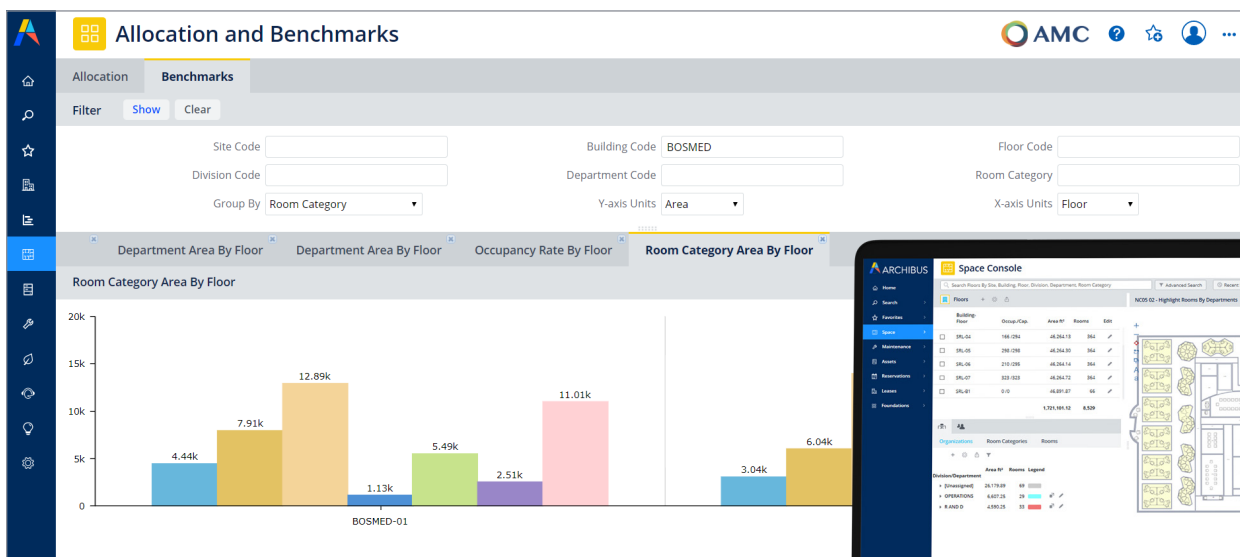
Allocation and Benchmarks

AMC

Allocation | Benchmarks

Filter | Show | Clear

Site Code
Building Code BOSMED
Floor Code
Division Code
Department Code
Room Category
Group By Room Category
Y-axis Units Area
X-axis Units Floor

Department Area By Floor | Department Area By Floor | Occupancy Rate By Floor | Room Category Area By Floor

Room Category Area By Floor

20k
15k
10k
5k
0

4.44k
7.91k
12.89k
1.13k
5.49k
2.51k
11.01k
3.04k
6.04k

BOSMED-01

ARCHIBUS
Space Console
Search Rooms By Site, Building, Floor, Division, Department, Room Category
Advanced Search
Recent
Home
Search
Favorites
Space
Maintenance
Assets
Reservations
Leases
Foundations
Floors
NC05 02 - Highlight Rooms By Departments

| | Building-Floor | Occup./Cap. | Area ft² | Rooms | Edit |
|---|---|---|---|---|---|
| | SRL-04 | 166 /294 | 46,264.13 | 364 | |
| | SRL-05 | 290 /296 | 46,264.30 | 364 | |
| | SRL-06 | 210 /295 | 46,264.14 | 364 | |
| | SRL-07 | 323 /523 | 46,264.72 | 364 | |
| | SRL-B1 | 0 /0 | 46,891.87 | 66 | |
| | | | 1,721,101.12 | 8,529 | |

Organizations | Room Categories | Rooms

| Division/Department | Area ft² | Rooms | Legend |
|---|---|---|---|
| [Unassigned] | 26,119.69 | 69 | |
| OPERATIONS | 6,607.26 | 29 | |
| R AND D | 4,590.25 | 33 | |